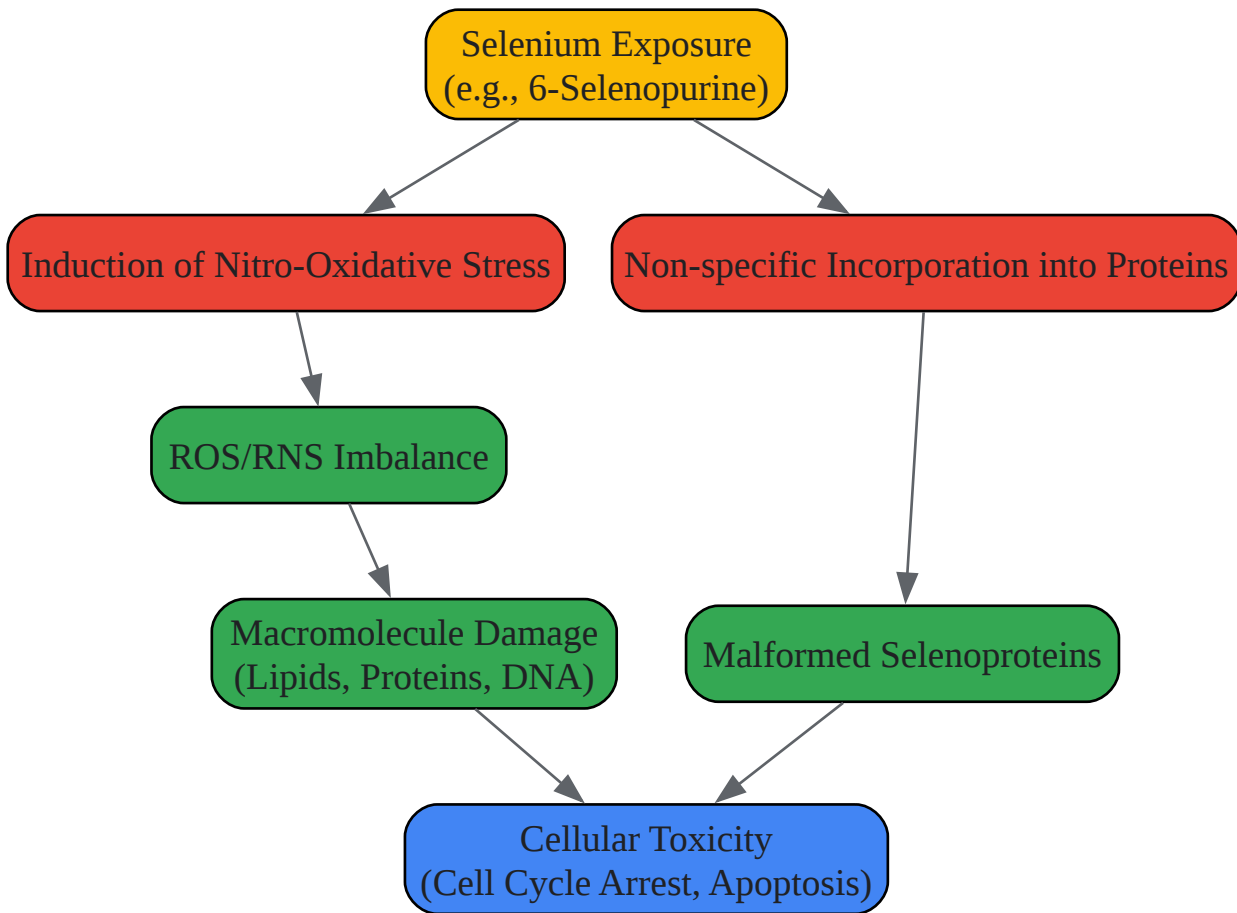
Selenium Exposure
(e.g., 6-Selenopurine)

Induction of Nitro-Oxidative Stress

Non-specific Incorporation into Proteins

ROS/RNS Imbalance

Macromolecule Damage
(Lipids, Proteins, DNA)

Malformed Selenoproteins

Cellular Toxicity
(Cell Cycle Arrest, Apoptosis)